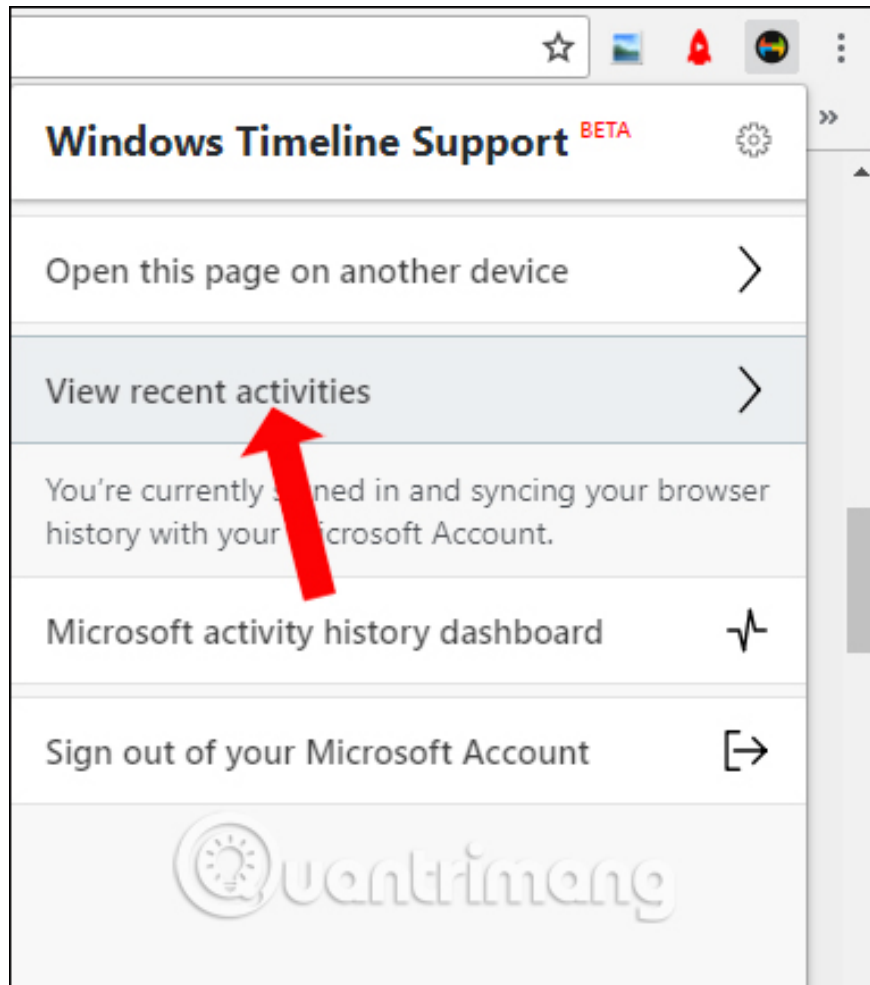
Windows Timeline Support BETA

Open this page on another device

View recent activities

You're currently s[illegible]ned in and syncing your browser history with your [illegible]icrosoft Account.

Microsoft activity history dashboard

Sign out of your Microsoft Account

Quantrimang